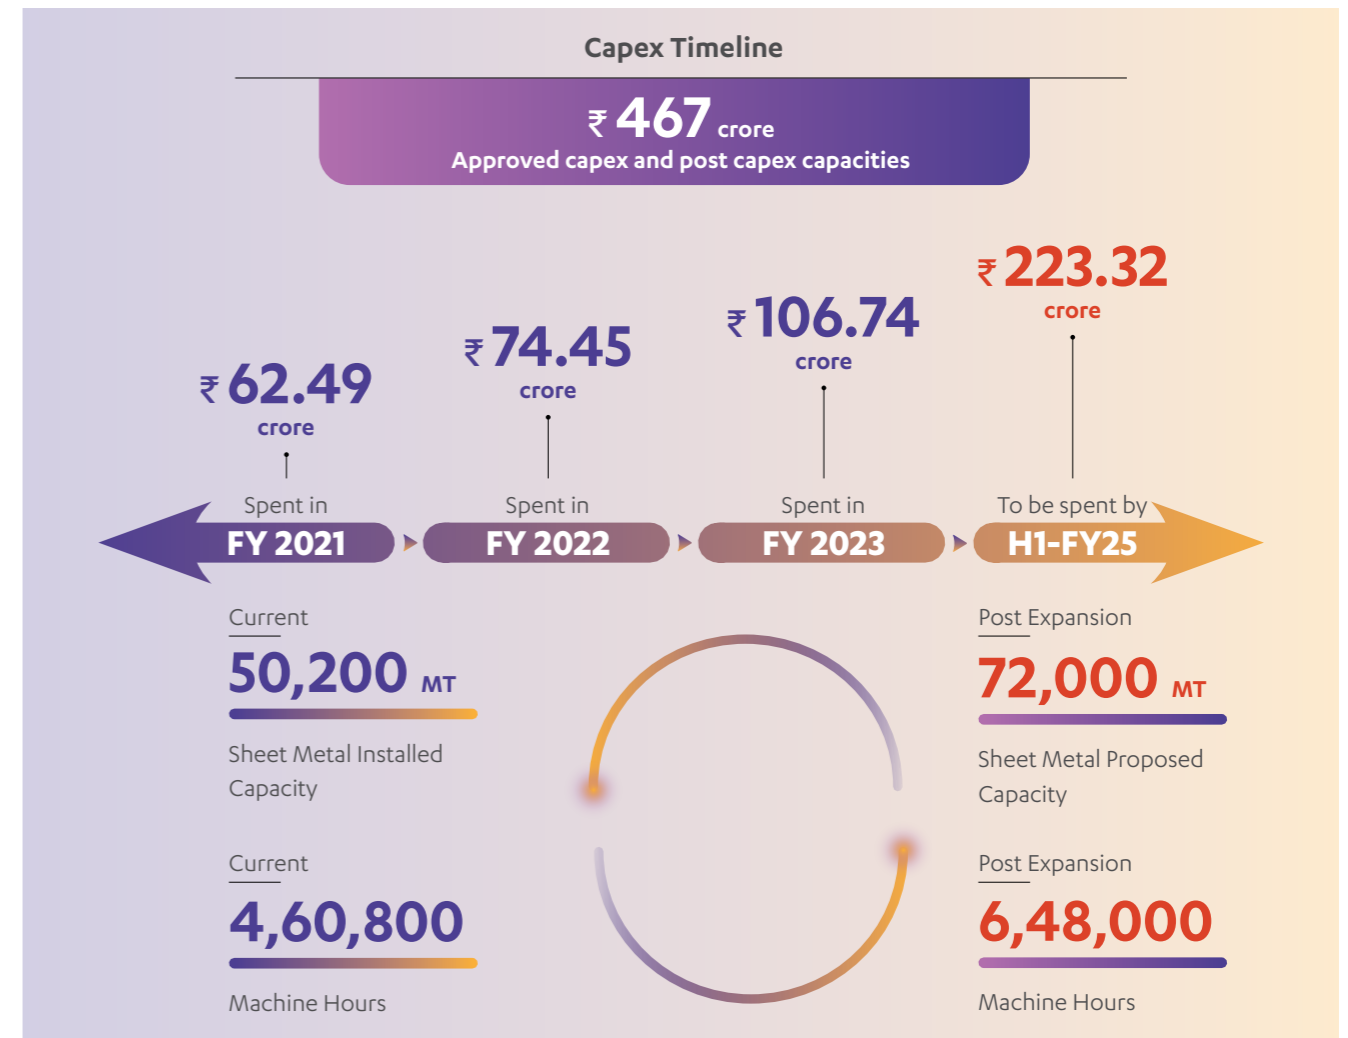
Capex Timeline

₹ 467 crore
Approved capex and post capex capacities

₹ 62.49 crore
Spent in
FY 2021

₹ 74.45 crore
Spent in
FY 2022

₹ 106.74 crore
Spent in
FY 2023

₹ 223.32 crore
To be spent by
H1-FY25

Current
50,200 MT
Sheet Metal Installed Capacity

Current
4,60,800
Machine Hours

Post Expansion
72,000 MT
Sheet Metal Proposed Capacity

Post Expansion
6,48,000
Machine Hours